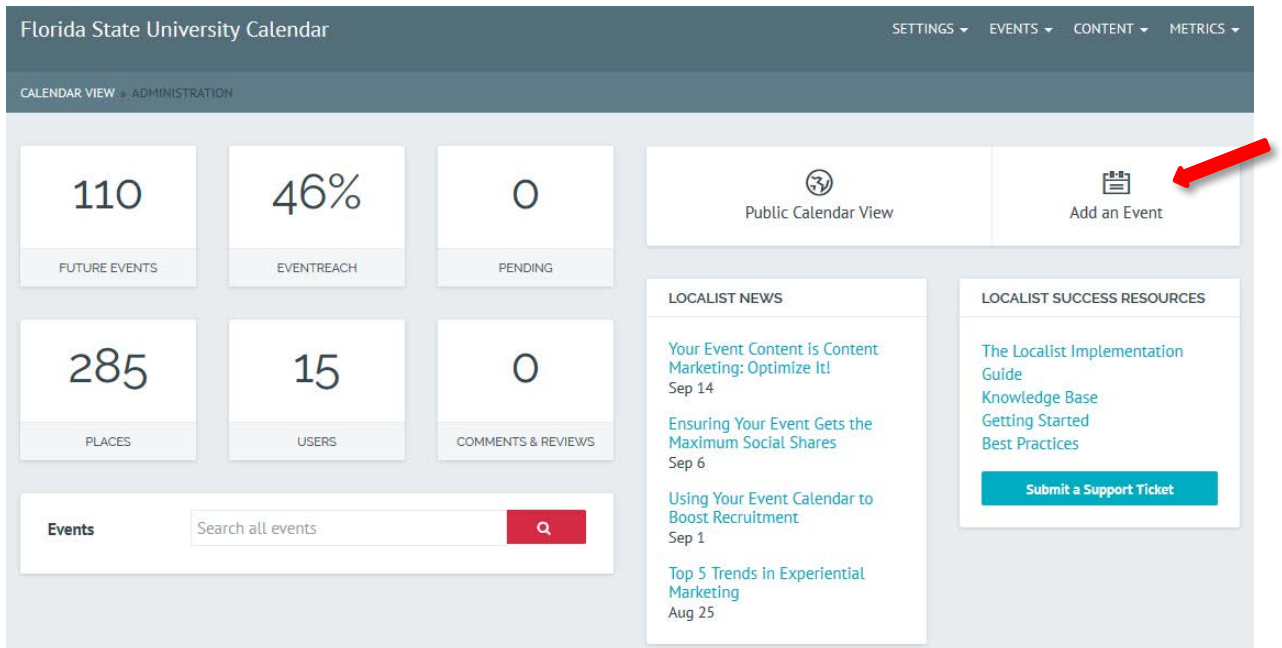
Florida State University Calendar

SETTINGS ▾ EVENTS ▾ CONTENT ▾ METRICS ▾

CALENDAR VIEW > ADMINISTRATION

110
FUTURE EVENTS

46%
EVENTREACH

0
PENDING

285
PLACES

15
USERS

0
COMMENTS & REVIEWS

Events
Search all events

Public Calendar View

Add an Event

LOCALIST NEWS

Your Event Content is Content Marketing: Optimize It!
Sep 14

Ensuring Your Event Gets the Maximum Social Shares
Sep 6

Using Your Event Calendar to Boost Recruitment
Sep 1

Top 5 Trends in Experiential Marketing
Aug 25

LOCALIST SUCCESS RESOURCES

The Localist Implementation Guide
Knowledge Base
Getting Started
Best Practices

Submit a Support Ticket